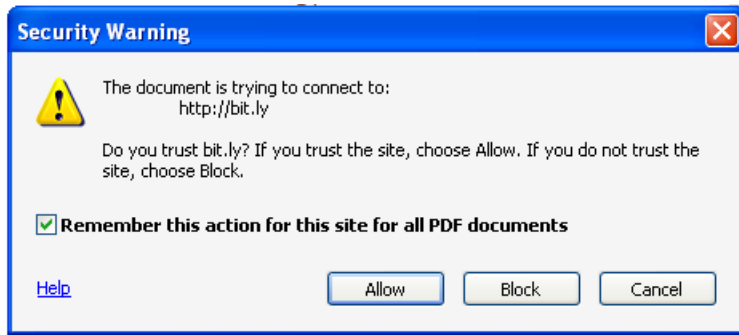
Security Warning

The document is trying to connect to:
http://bit.ly

Do you trust bit.ly? If you trust the site, choose Allow. If you do not trust the site, choose Block.

Remember this action for this site for all PDF documents

Help

Allow

Block

Cancel